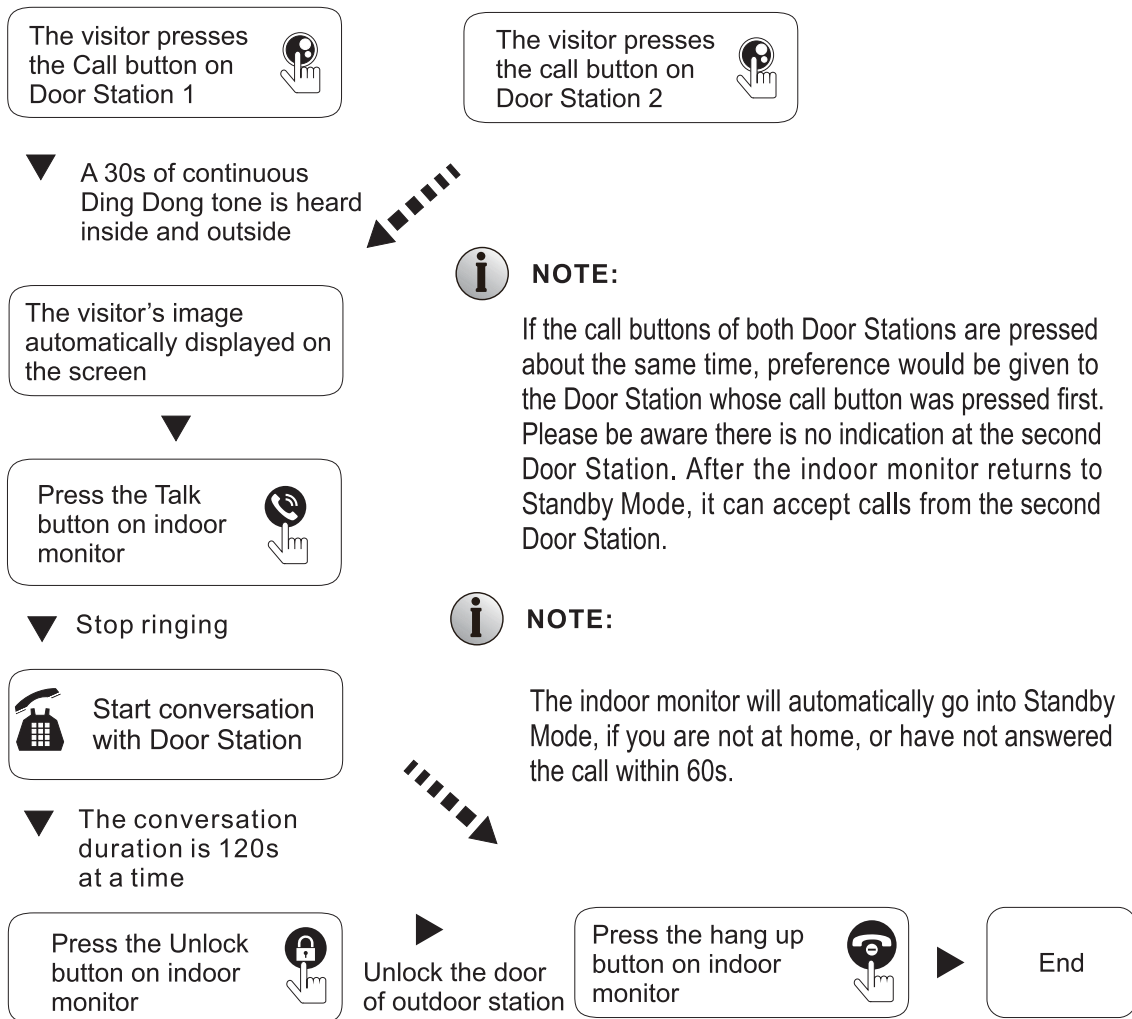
The visitor presses the Call button on Door Station 1

The visitor presses the call button on Door Station 2

A 30s of continuous Ding Dong tone is heard inside and outside

The visitor's image automatically displayed on the screen

NOTE:

If the call buttons of both Door Stations are pressed about the same time, preference would be given to the Door Station whose call button was pressed first. Please be aware there is no indication at the second Door Station. After the indoor monitor returns to Standby Mode, it can accept calls from the second Door Station.

Press the Talk button on indoor monitor

Stop ringing

NOTE:

The indoor monitor will automatically go into Standby Mode, if you are not at home, or have not answered the call within 60s.

Start conversation with Door Station

The conversation duration is 120s at a time

Press the Unlock button on indoor monitor

Unlock the door of outdoor station

Press the hang up button on indoor monitor

End